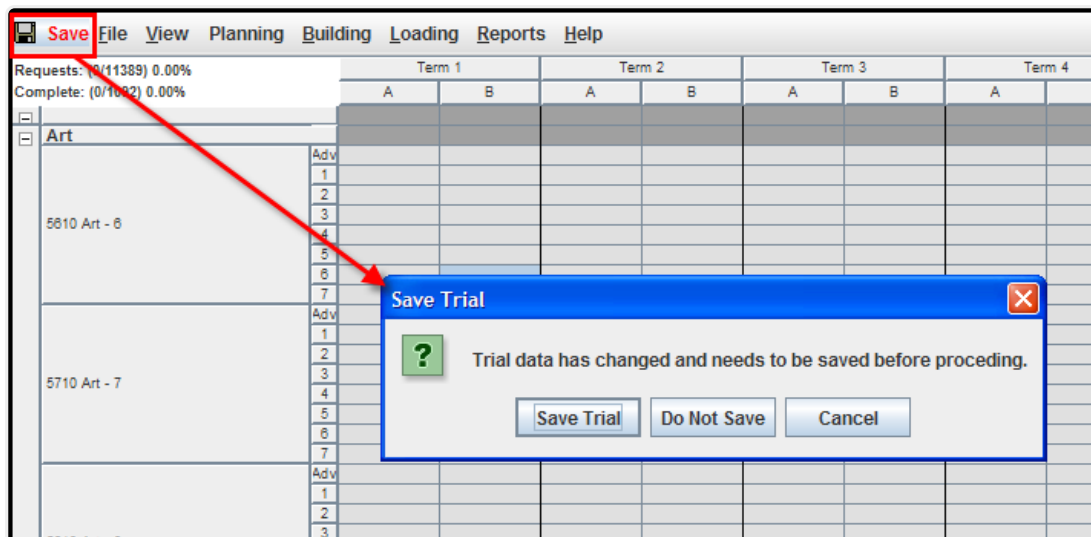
Save File View Planning Building Loading Reports Help

Requests: (0/11389) 0.00%
Complete: (0/1082) 0.00%

| | Term 1 | | Term 2 | | Term 3 | | Term 4 |
|---|---|---|---|---|---|---|---|
| | A | B | A | B | A | B | A |

Art

5610 Art - 6
Adv
1
2
3
4
5
6
7

5710 Art - 7
Adv
1
2
3
4
5
6
7

Adv
1
2
3

Save Trial

Trial data has changed and needs to be saved before proceding.

Save Trial
Do Not Save
Cancel